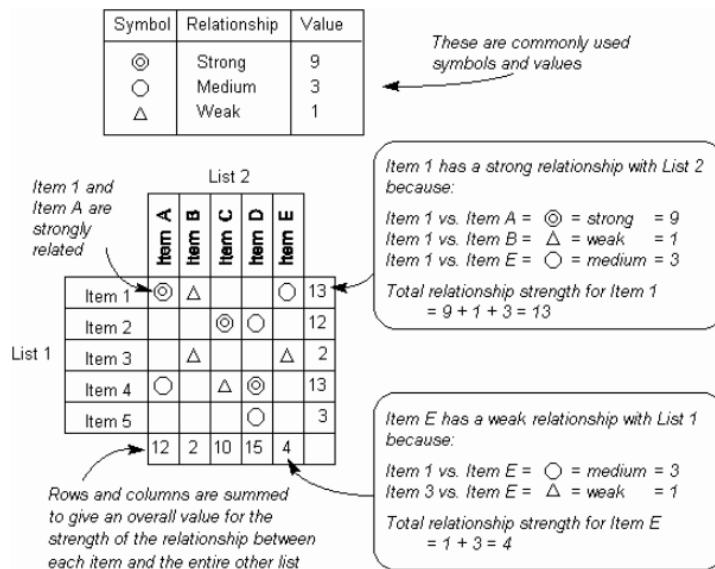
| Symbol | Relationship | Value |
|---|---|---|
| ◎ | Strong | 9 |
| ○ | Medium | 3 |
| △ | Weak | 1 |

These are commonly used symbols and values

List 2

Item 1 and Item A are strongly related

List 1

| | Item A | Item B | Item C | Item D | Item E | |
|---|---|---|---|---|---|---|
| Item 1 | ◎ | △ | | | ○ | 13 |
| Item 2 | | | ◎ | ○ | | 12 |
| Item 3 | | △ | | | △ | 2 |
| Item 4 | ○ | | △ | ◎ | | 13 |
| Item 5 | | | | ○ | | 3 |
| | 12 | 2 | 10 | 15 | 4 | |

Item 1 has a strong relationship with List 2 because:

Item 1 vs. Item A = ◎ = strong = 9
Item 1 vs. Item B = △ = weak = 1
Item 1 vs. Item E = ○ = medium = 3

Total relationship strength for Item 1 = 9 + 1 + 3 = 13

Item E has a weak relationship with List 1 because:

Item 1 vs. Item E = ○ = medium = 3
Item 3 vs. Item E = △ = weak = 1

Total relationship strength for Item E = 1 + 3 = 4

Rows and columns are summed to give an overall value for the strength of the relationship between each item and the entire other list